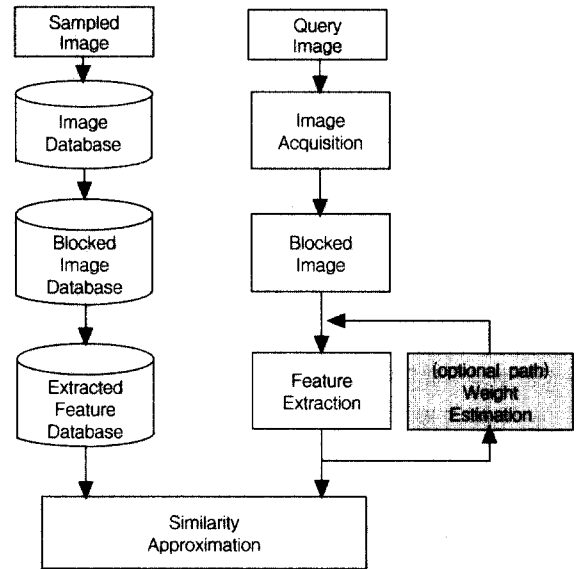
Sampled Image

Image Database

Blocked Image Database

Extracted Feature Database

Query Image

Image Acquisition

Blocked Image

Feature Extraction

(optional path) Weight Estimation

Similarity Approximation